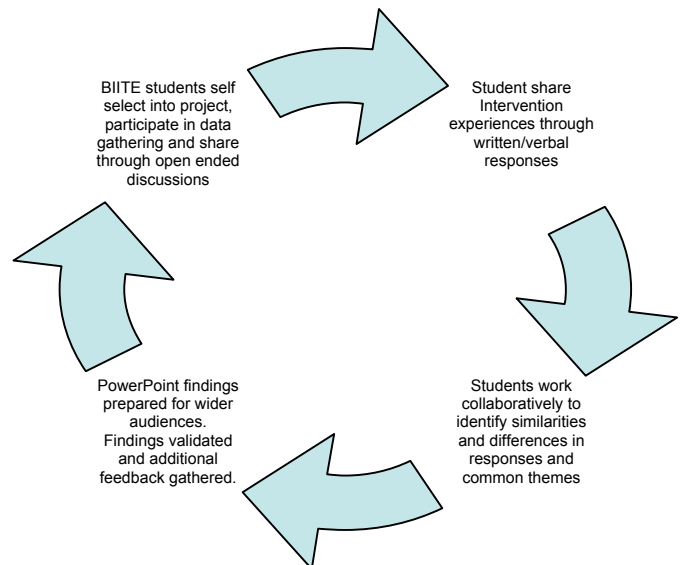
BIITE students self select into project, participate in data gathering and share through open ended discussions

Student share Intervention experiences through written/verbal responses

Students work collaboratively to identify similarities and differences in responses and common themes

PowerPoint findings prepared for wider audiences. Findings validated and additional feedback gathered.